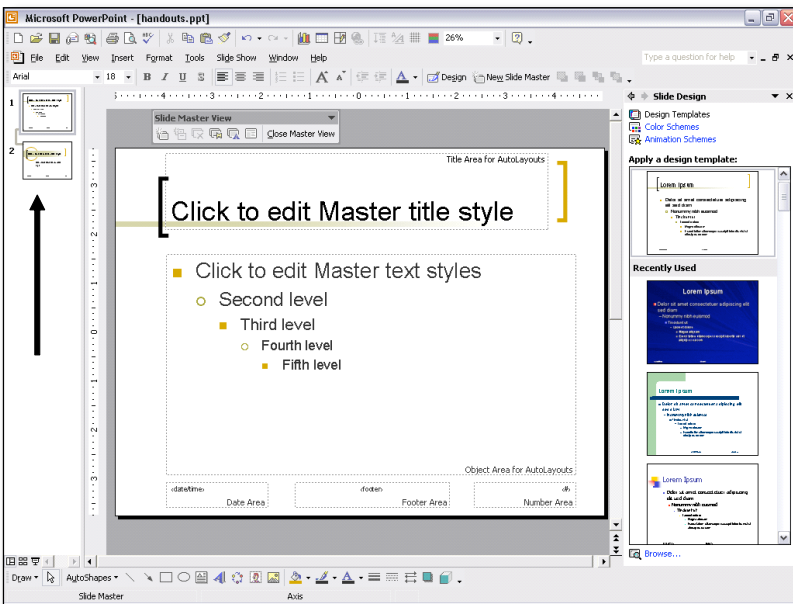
Microsoft PowerPoint - [handouts.ppt]

26%

File Edit View Insert Format Tools Slide Show Window Help

Type a question for help

Arial 18 B I U S

Design New Slide Master

1

2

Slide Master View

Close Master View

Title Area for AutoLayouts

Click to edit Master title style

Click to edit Master text styles

Second level

Third level

Fourth level

Fifth level

Object Area for AutoLayouts

<date/time>

Date Area

<footer>

Footer Area

<#>

Number Area

Slide Design

Design Templates

Color Schemes

Animation Schemes

Apply a design template:

Lorem Ipsum

Recently Used

Lorem Ipsum

Lorem Ipsum

Lorem Ipsum

Browse...

Draw AutoShapes

Slide Master

Axis